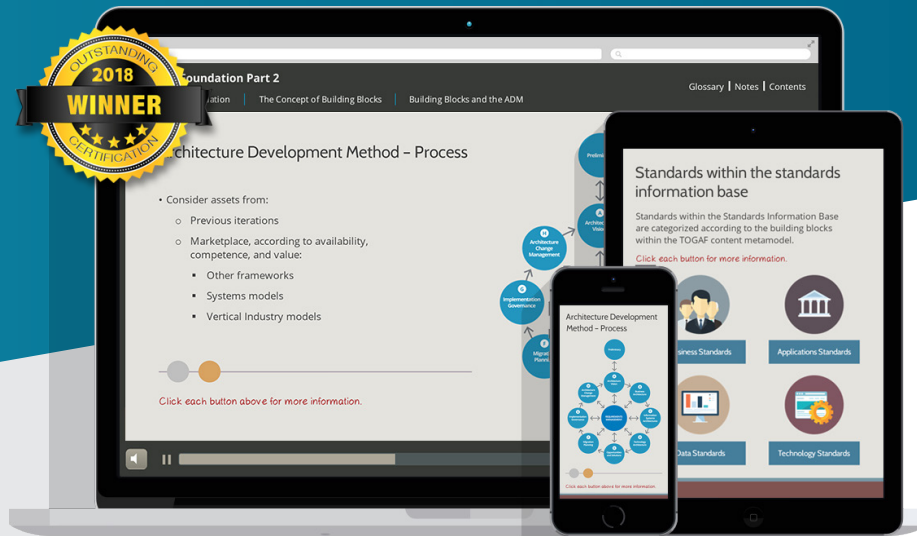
OUTSTANDING
2018
WINNER
CERTIFICATION

Foundation Part 2

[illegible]ation | The Concept of Building Blocks | Building Blocks and the ADM

Glossary | Notes | Contents

Architecture Development Method – Process

• Consider assets from:
○ Previous iterations
○ Marketplace, according to availability, competence, and value:
▪ Other frameworks
▪ Systems models
▪ Vertical Industry models

Click each button above for more information.

Prelim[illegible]
A
Architec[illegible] Visio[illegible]
H
Architecture Change Management
G
Implementation Governance
Migra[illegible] Planni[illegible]

Standards within the standards information base

Standards within the Standards Information Base are categorized according to the building blocks within the TOGAF content metamodel.

Click each button for more information.

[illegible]siness Standards
Applications Standards
Data Standards
Technology Standards

Architecture Development Method – Process

Click each button above for more information.